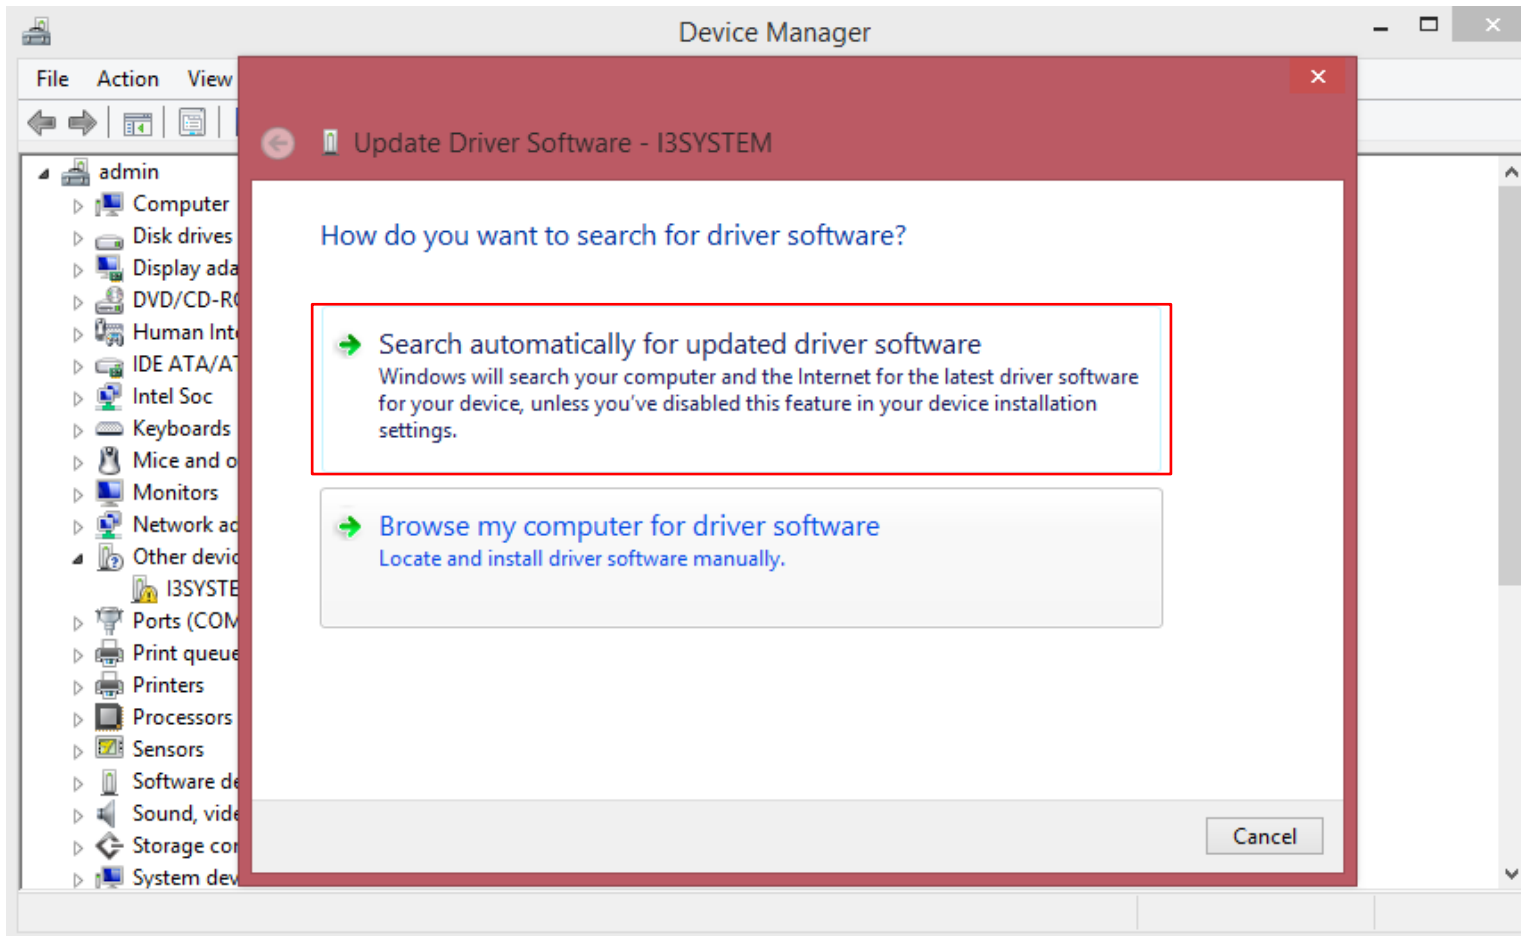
Device Manager

File Action View

admin
Computer
Disk drives
Display ada
DVD/CD-R
Human Int
IDE ATA/A
Intel Soc
Keyboards
Mice and o
Monitors
Network ac
Other devic
I3SYSTE
Ports (COM
Print queue
Printers
Processors
Sensors
Software d
Sound, vid
Storage co
System dev

Update Driver Software - I3SYSTEM

How do you want to search for driver software?

Search automatically for updated driver software
Windows will search your computer and the Internet for the latest driver software for your device, unless you've disabled this feature in your device installation settings.

Browse my computer for driver software
Locate and install driver software manually.

Cancel